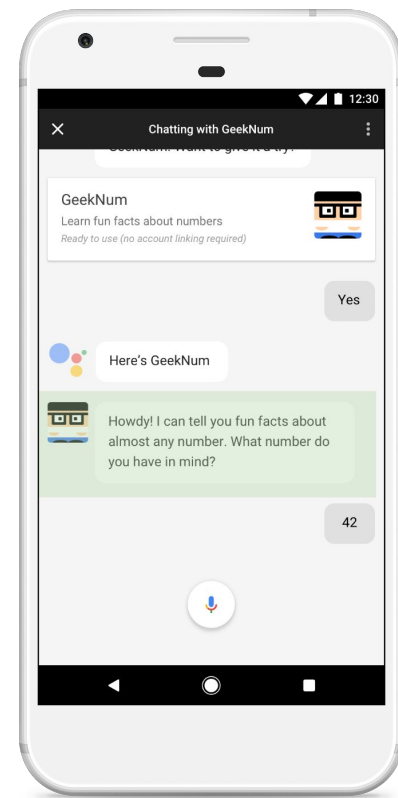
12:30

Chatting with GeekNum

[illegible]

GeekNum
Learn fun facts about numbers
Ready to use (no account linking required)

Yes

Here's GeekNum

Howdy! I can tell you fun facts about almost any number. What number do you have in mind?

42